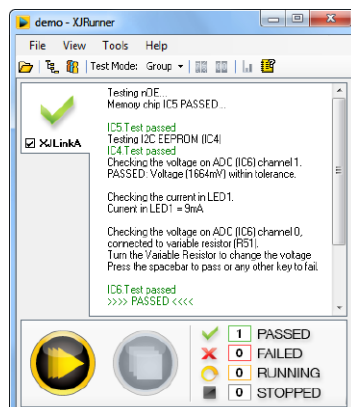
demo - XJRunner

File View Tools Help

Test Mode: Group

XJLinkA

Testing nOE...
Memory chip IC5 PASSED...

IC5:Test passed
Testing I2C EEPROM (IC4)
IC4:Test passed
Checking the voltage on ADC (IC6) channel 1.
PASSED: Voltage (1664mV) within tolerance.

Checking the current in LED1.
Current in LED1 = 9mA

Checking the voltage on ADC (IC6) channel 0, connected to variable resistor (R51).
Turn the Variable Resistor to change the voltage
Press the spacebar to pass or any other key to fail.

IC6:Test passed
>>>> PASSED <<<<

1 PASSED
0 FAILED
0 RUNNING
0 STOPPED